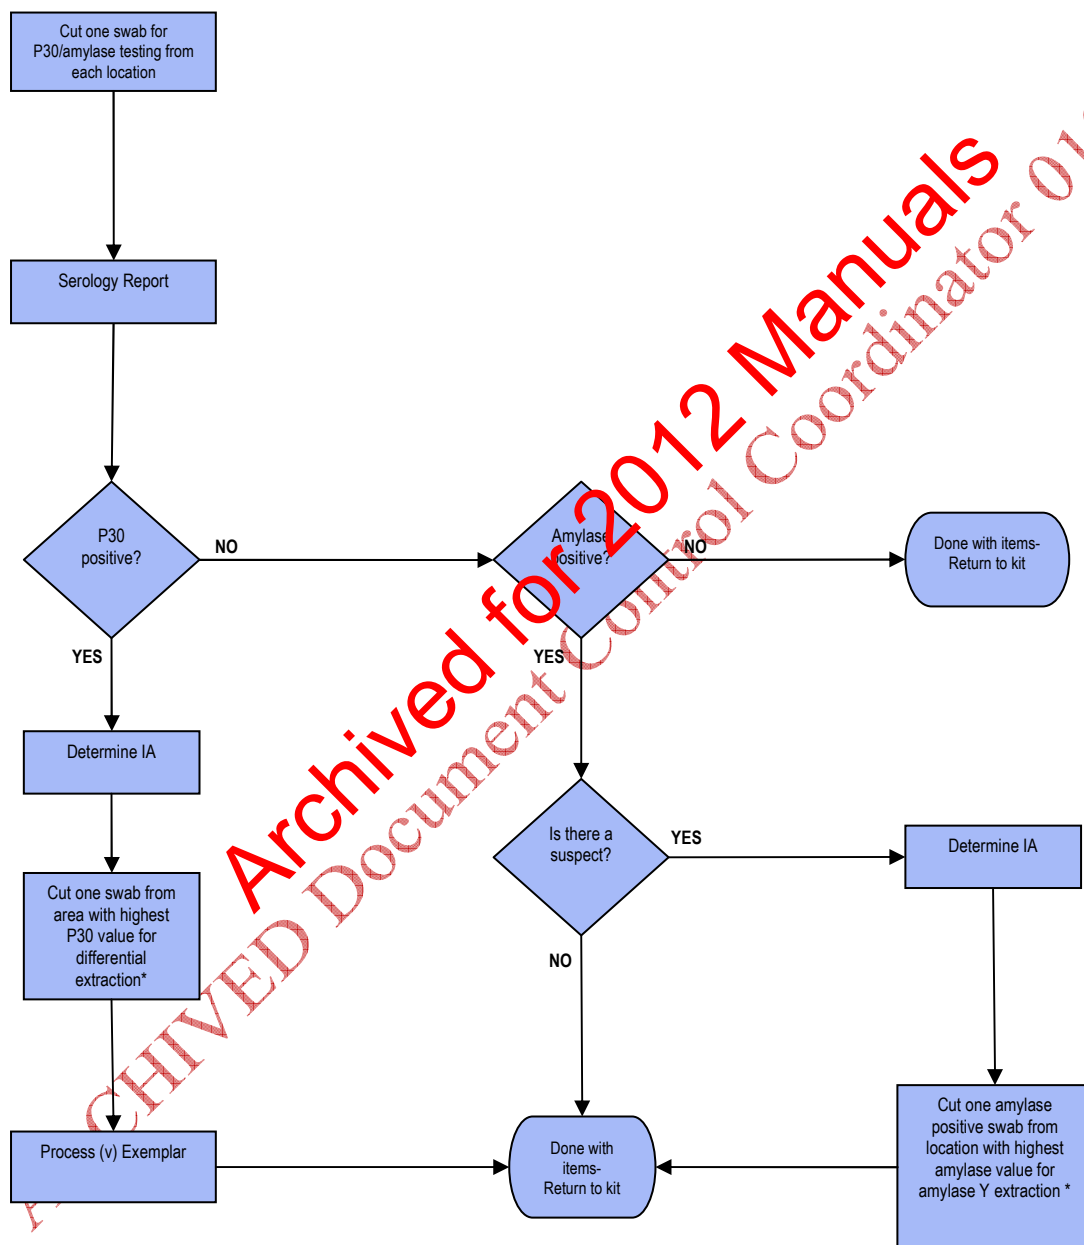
Cut one swab for P30/amylase testing from each location

Serology Report

P30 positive?

NO

Amylase positive?

NO

Done with items- Return to kit

YES

YES

Determine IA

Is there a suspect?

YES

Determine IA

Cut one swab from area with highest P30 value for differential extraction*

NO

Process (v) Exemplar

Done with items- Return to kit

Cut one amylase positive swab from location with highest amylase value for amylase Y extraction *

Archived for 2012 Manuals

ARCHIVED Document Control Coordinator 01